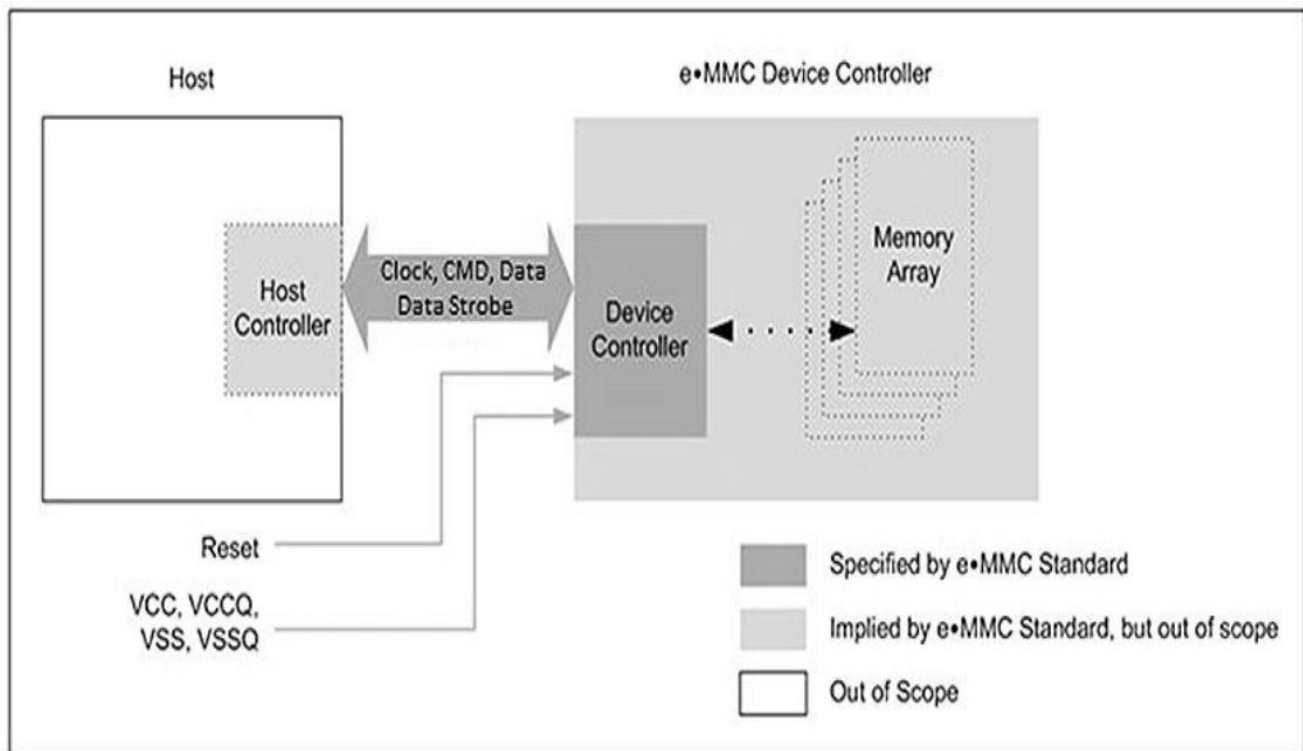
Host

e•MMC Device Controller

Host Controller

Clock, CMD, Data
Data Strobe

Device Controller

Memory Array

Reset

VCC, VCCQ, VSS, VSSQ

Specified by e•MMC Standard

Implied by e•MMC Standard, but out of scope

Out of Scope